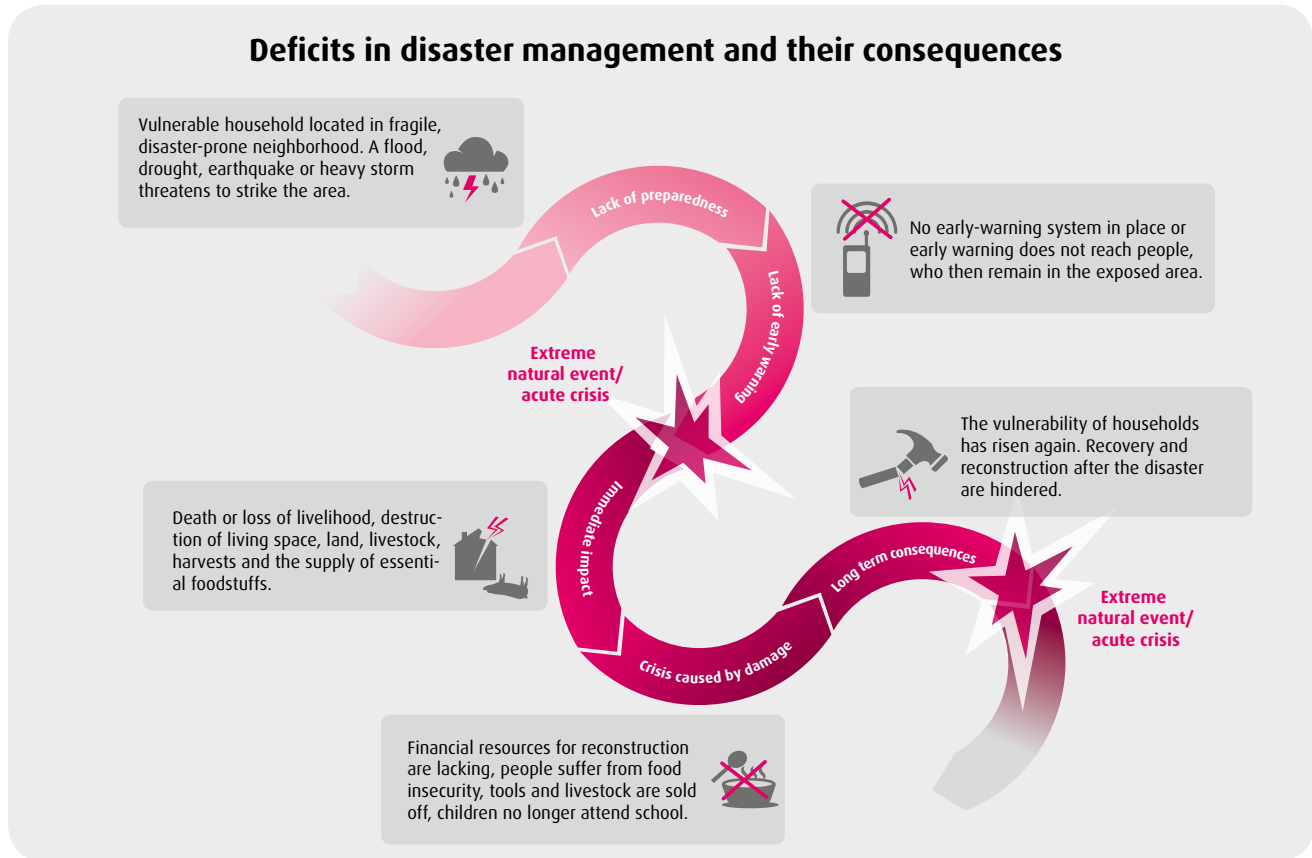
Deficits in disaster management and their consequences

Vulnerable household located in fragile, disaster-prone neighborhood. A flood, drought, earthquake or heavy storm threatens to strike the area.

Lack of preparedness

No early-warning system in place or early warning does not reach people, who then remain in the exposed area.

Lack of early warning

Extreme natural event/ acute crisis

The vulnerability of households has risen again. Recovery and reconstruction after the disaster are hindered.

Death or loss of livelihood, destruction of living space, land, livestock, harvests and the supply of essential foodstuffs.

Immediate impact

Long term consequences

Extreme natural event/ acute crisis

Crisis caused by damage

Financial resources for reconstruction are lacking, people suffer from food insecurity, tools and livestock are sold off, children no longer attend school.